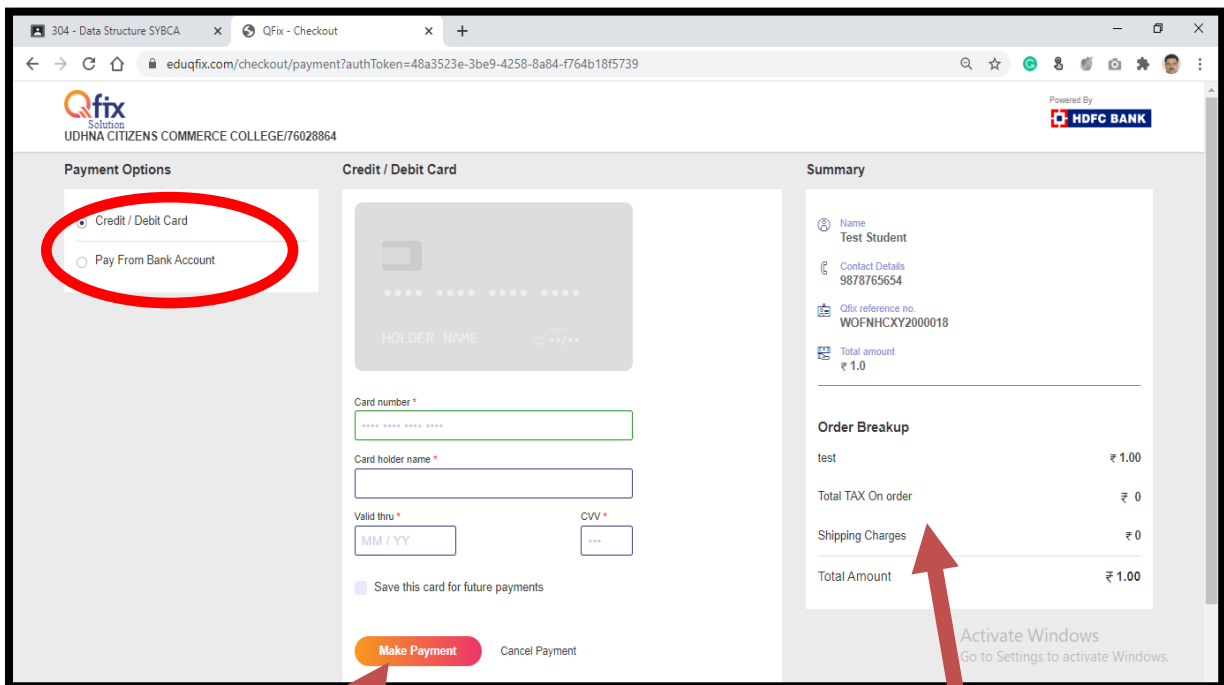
304 - Data Structure SYBCA × QFix - Checkout × +

eduqfix.com/checkout/payment?authToken=48a3523e-3be9-4258-8a84-f764b18f5739

Qfix Solution
UDHNA CITIZENS COMMERCE COLLEGE/76028864

Powered By
HDFC BANK

Payment Options

Credit / Debit Card

Pay From Bank Account

Credit / Debit Card

•••• •••• •••• ••••

HOLDER NAME

••/••

Card number *

•••• •••• •••• ••••

Card holder name *

Valid thru *

MM / YY

CVV *

•••

Save this card for future payments

Make Payment

Cancel Payment

Summary

Name
Test Student

Contact Details
9878765654

Qfix reference no.
WOFNHCXY2000018

Total amount
₹ 1.0

Order Breakup

| | |
|---|---|
| test | ₹ 1.00 |
| Total TAX On order | ₹ 0 |
| Shipping Charges | ₹ 0 |
| Total Amount | ₹ 1.00 |

Activate Windows
Go to Settings to activate Windows.